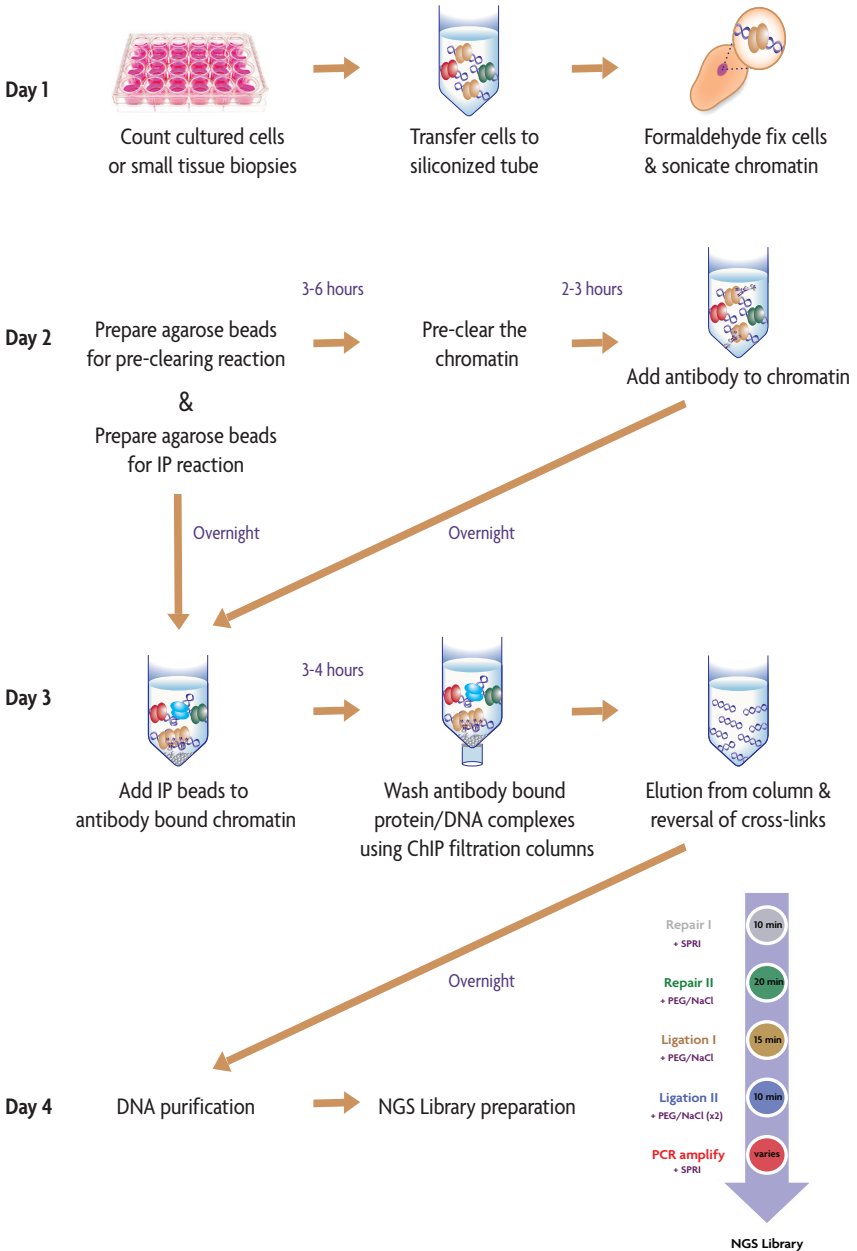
Day 1

Count cultured cells or small tissue biopsies

Transfer cells to siliconized tube

Formaldehyde fix cells & sonicate chromatin

Day 2

Prepare agarose beads for pre-clearing reaction

&

Prepare agarose beads for IP reaction

3-6 hours

Pre-clear the chromatin

2-3 hours

Add antibody to chromatin

Overnight

Overnight

Day 3

Add IP beads to antibody bound chromatin

3-4 hours

Wash antibody bound protein/DNA complexes using ChIP filtration columns

Elution from column & reversal of cross-links

Overnight

Repair I
+ SPRI
10 min

Repair II
+ PEG/NaCl
20 min

Ligation I
+ PEG/NaCl
15 min

Ligation II
+ PEG/NaCl (x2)
10 min

PCR amplify
+ SPRI
varies

Day 4

DNA purification

NGS Library preparation

NGS Library